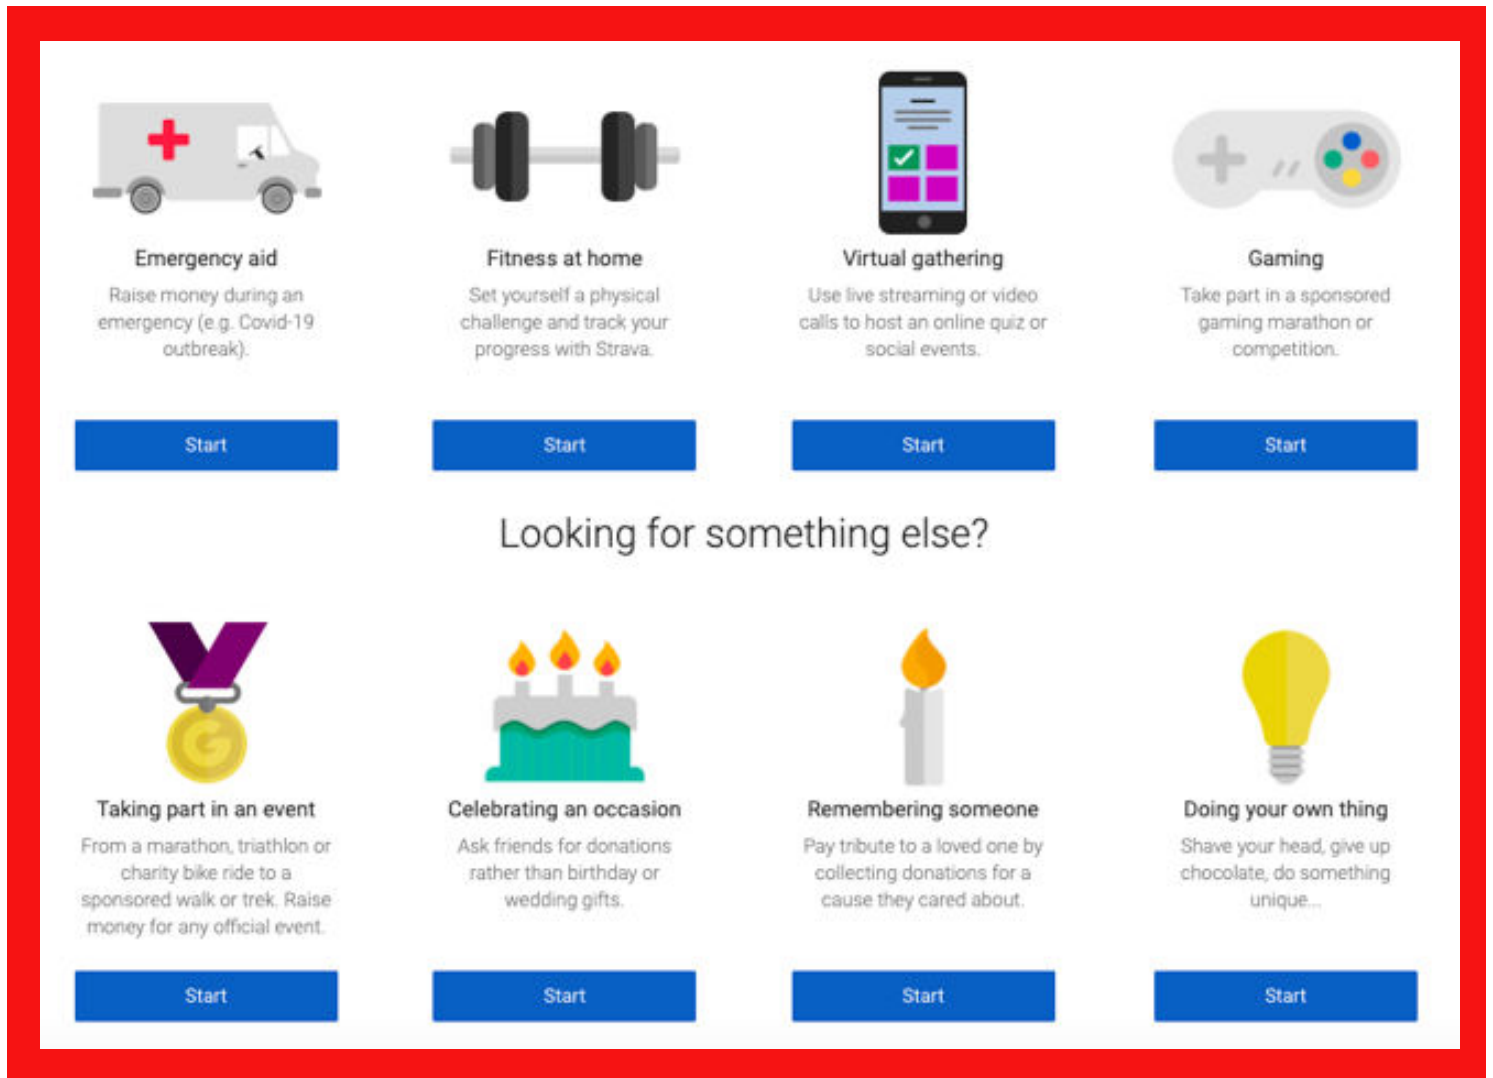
Emergency aid

Raise money during an emergency (e.g. Covid-19 outbreak).

Start

Fitness at home

Set yourself a physical challenge and track your progress with Strava.

Start

Virtual gathering

Use live streaming or video calls to host an online quiz or social events.

Start

Gaming

Take part in a sponsored gaming marathon or competition.

Start

Looking for something else?

Taking part in an event

From a marathon, triathlon or charity bike ride to a sponsored walk or trek. Raise money for any official event.

Start

Celebrating an occasion

Ask friends for donations rather than birthday or wedding gifts.

Start

Remembering someone

Pay tribute to a loved one by collecting donations for a cause they cared about.

Start

Doing your own thing

Shave your head, give up chocolate, do something unique...

Start